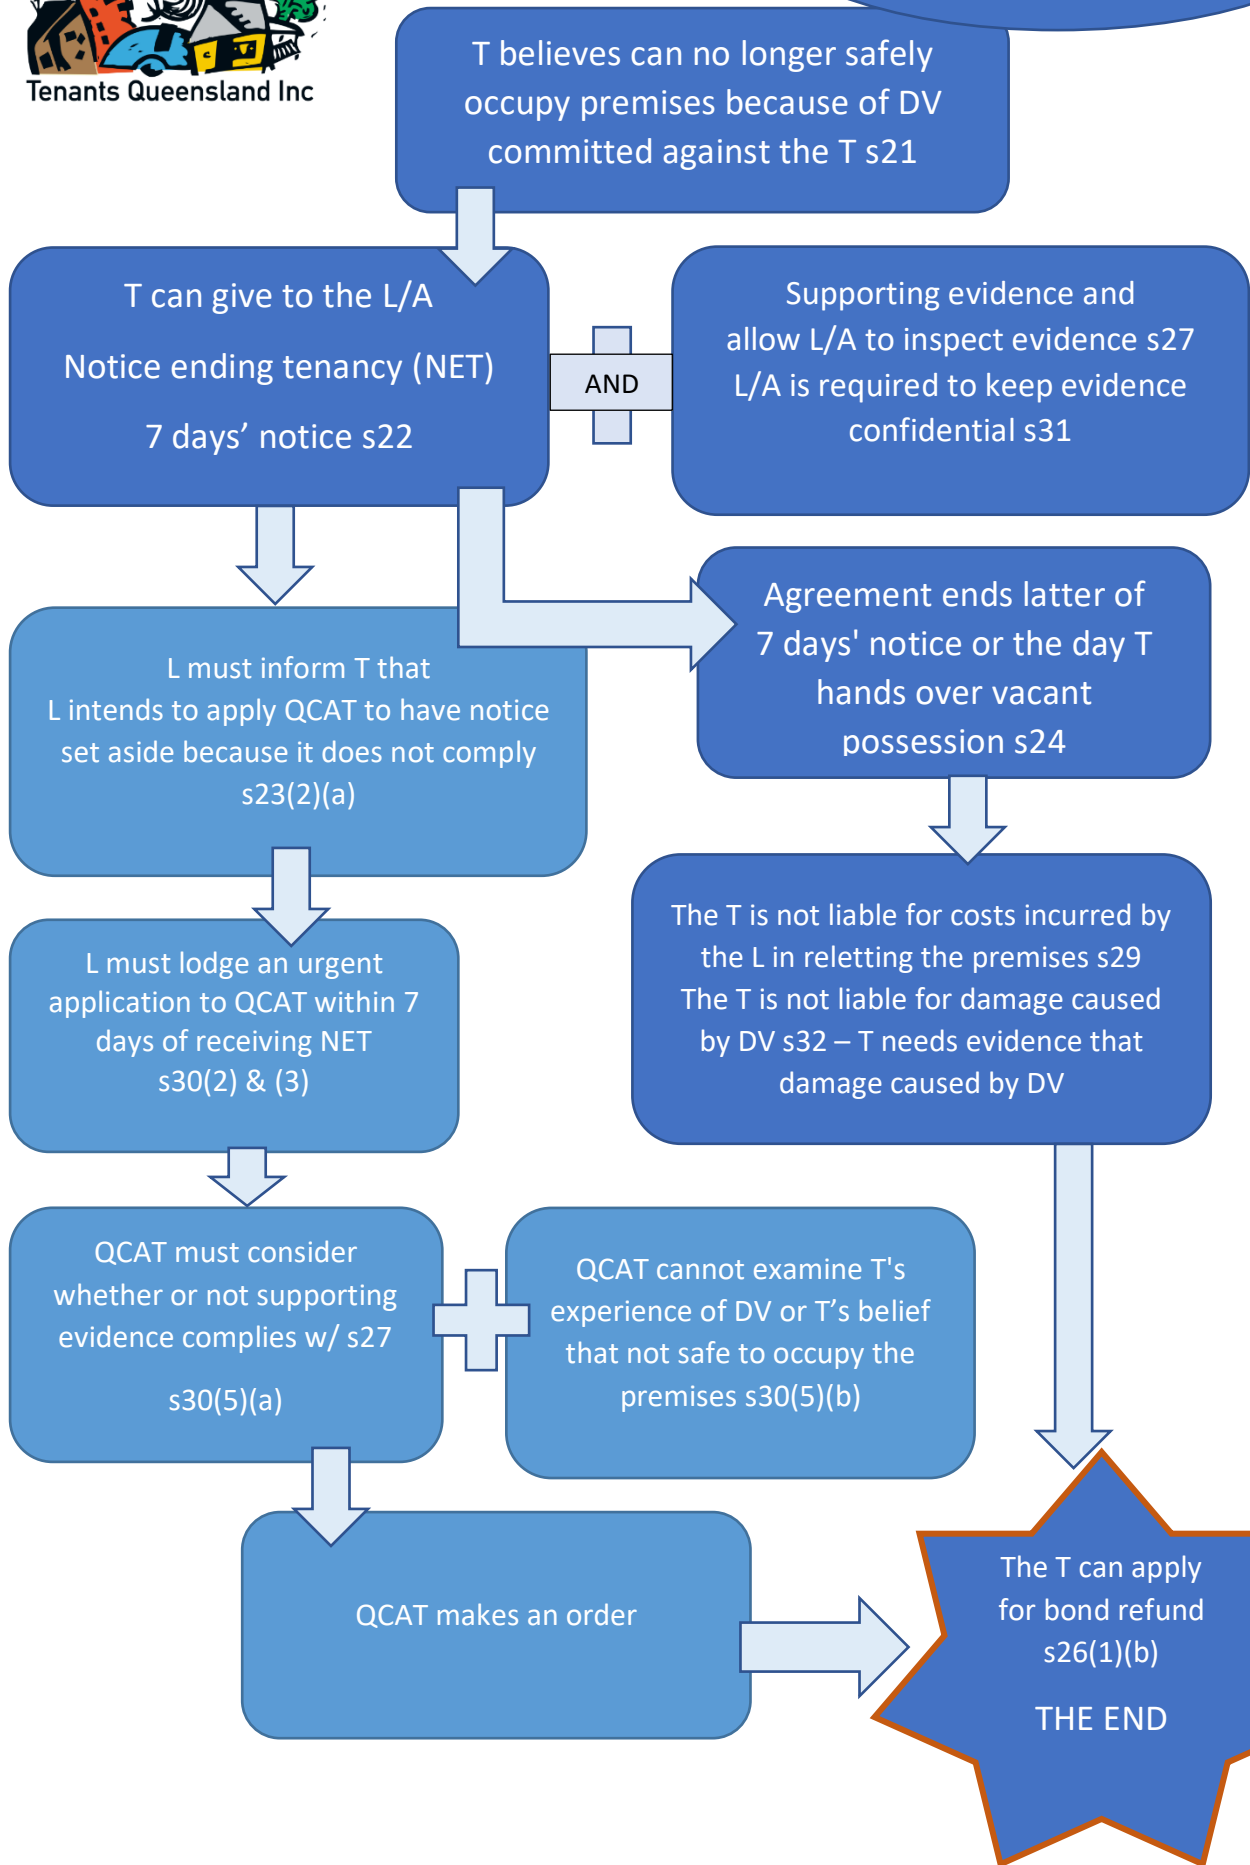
Tenants Queensland Inc

T believes can no longer safely occupy premises because of DV committed against the T s21

T can give to the L/A

Notice ending tenancy (NET)

7 days’ notice s22

AND

Supporting evidence and allow L/A to inspect evidence s27 L/A is required to keep evidence confidential s31

L must inform T that L intends to apply QCAT to have notice set aside because it does not comply s23(2)(a)

Agreement ends latter of 7 days' notice or the day T hands over vacant possession s24

L must lodge an urgent application to QCAT within 7 days of receiving NET s30(2) & (3)

The T is not liable for costs incurred by the L in reletting the premises s29 The T is not liable for damage caused by DV s32 – T needs evidence that damage caused by DV

QCAT must consider whether or not supporting evidence complies w/ s27

s30(5)(a)

QCAT cannot examine T's experience of DV or T’s belief that not safe to occupy the premises s30(5)(b)

QCAT makes an order

The T can apply for bond refund s26(1)(b)

THE END